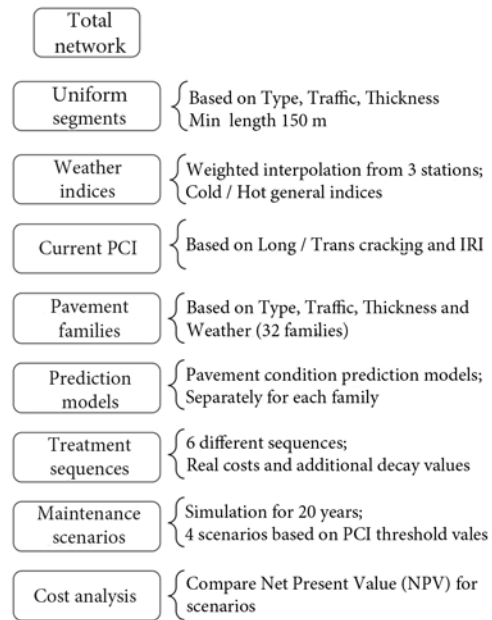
Total network

Uniform segments

Based on Type, Traffic, Thickness
Min length 150 m

Weather indices

Weighted interpolation from 3 stations;
Cold / Hot general indices

Current PCI

Based on Long / Trans cracking and IRI

Pavement families

Based on Type, Traffic, Thickness and Weather (32 families)

Prediction models

Pavement condition prediction models;
Separately for each family

Treatment sequences

6 different sequences;
Real costs and additional decay values

Maintenance scenarios

Simulation for 20 years;
4 scenarios based on PCI threshold vales

Cost analysis

Compare Net Present Value (NPV) for scenarios